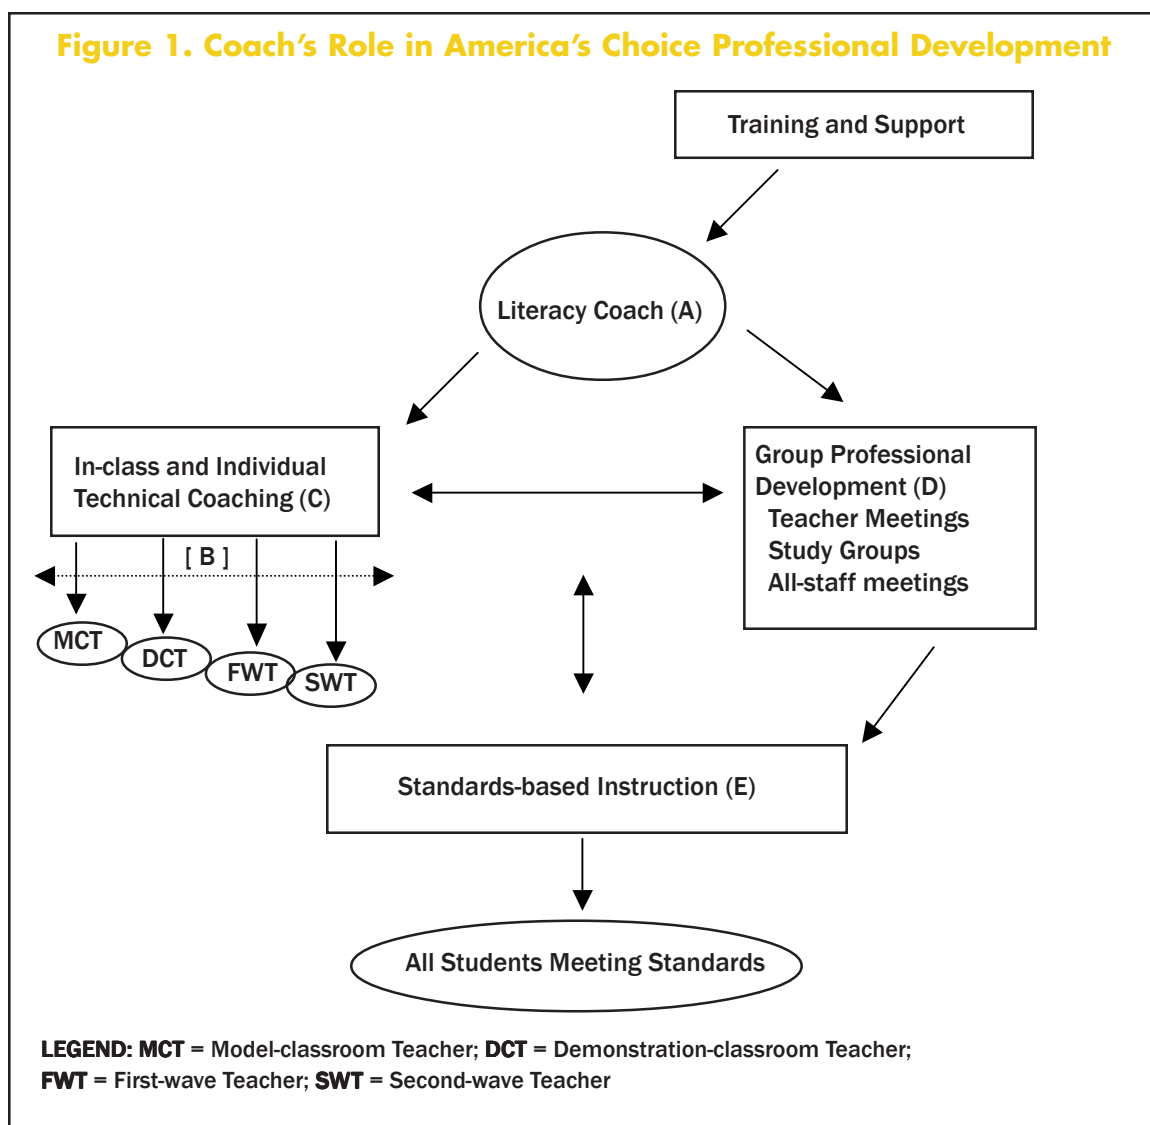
Figure 1. Coach's Role in America's Choice Professional Development

Training and Support

Literacy Coach (A)

In-class and Individual Technical Coaching (C)

Group Professional Development (D)
Teacher Meetings
Study Groups
All-staff meetings

[ B ]

MCT

DCT

FWT

SWT

Standards-based Instruction (E)

All Students Meeting Standards

LEGEND: MCT = Model-classroom Teacher; DCT = Demonstration-classroom Teacher; FWT = First-wave Teacher; SWT = Second-wave Teacher